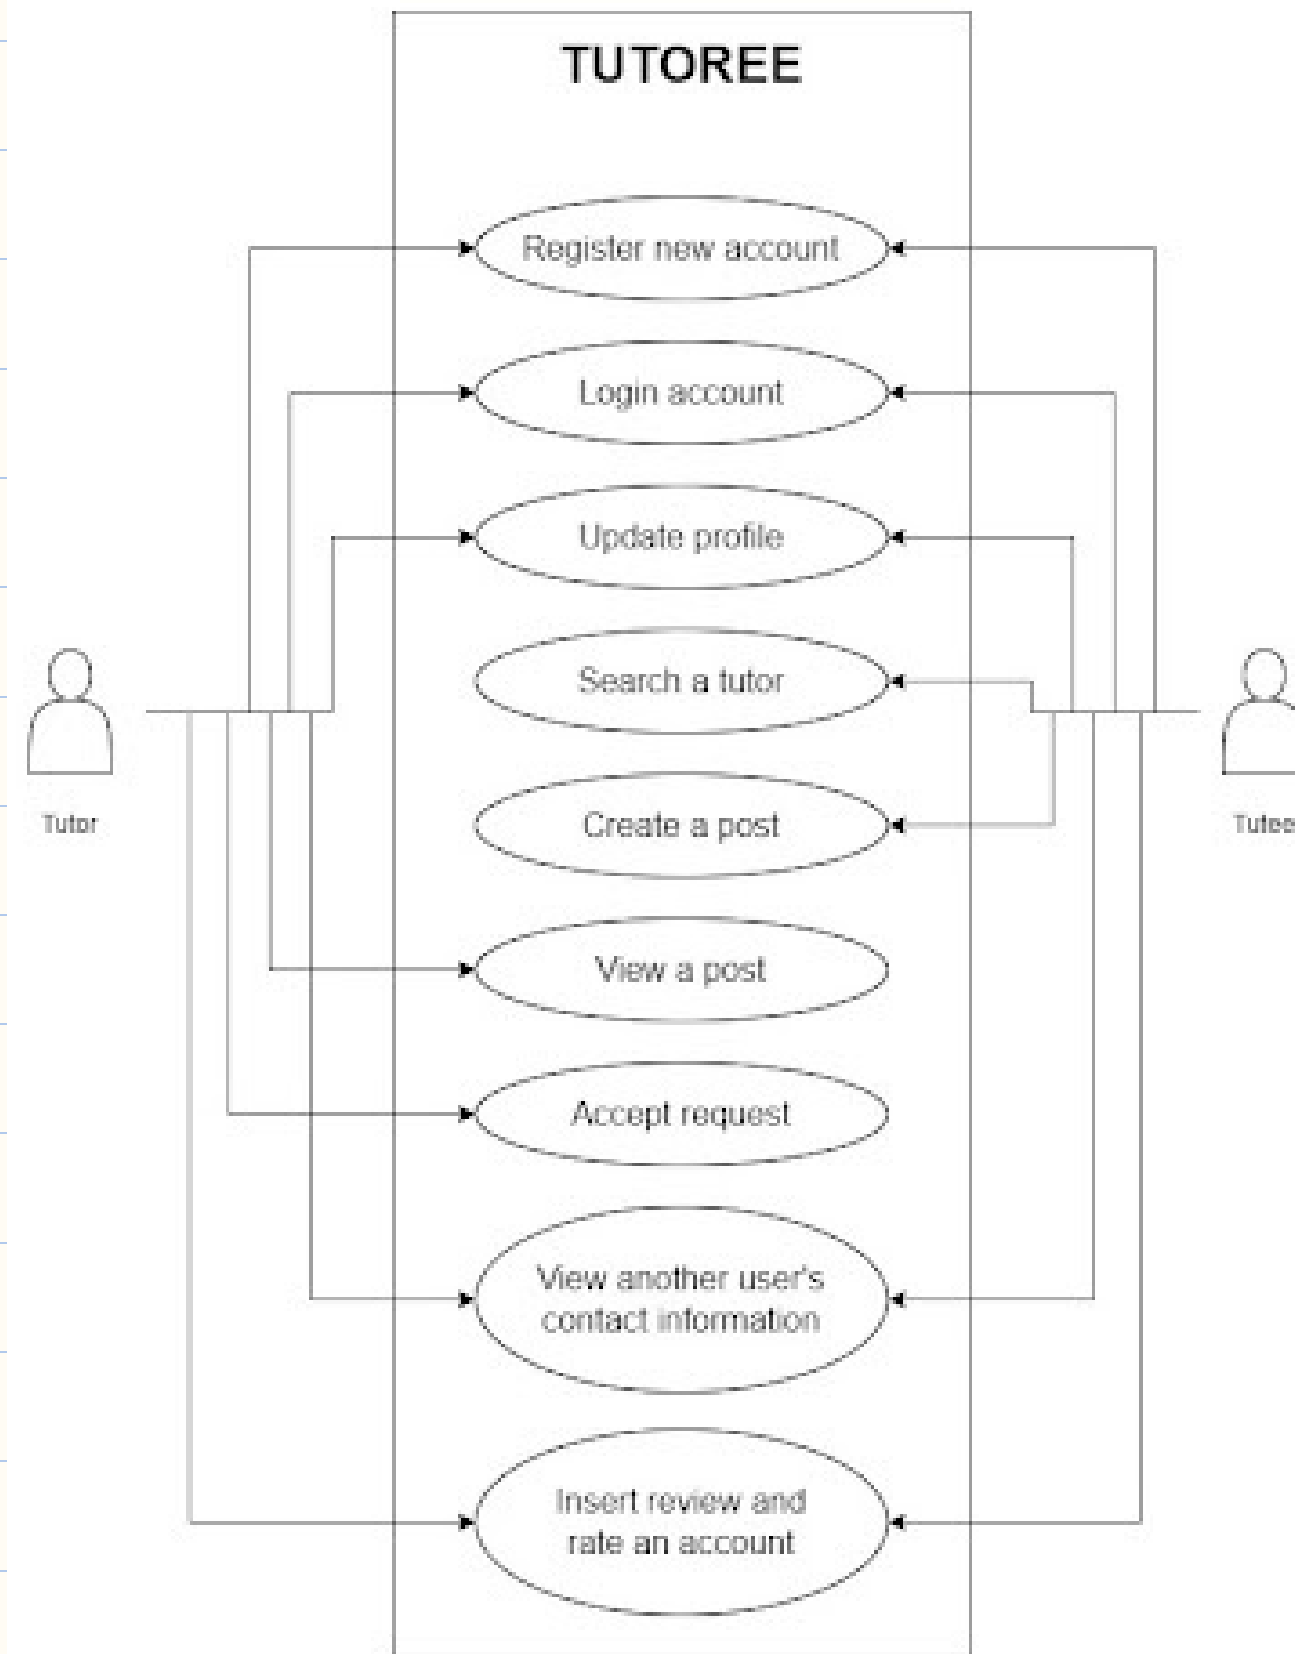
TUTOREE

Register new account

Login account

Update profile

Search a tutor

Create a post

View a post

Accept request

View another user's contact information

Insert review and rate an account

Tutor

Tutee